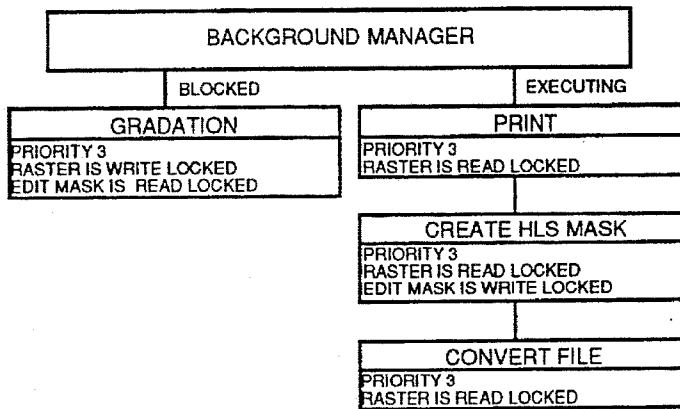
BACKGROUND MANAGER

BLOCKED

GRADATION
PRIORITY 3
RASTER IS WRITE LOCKED
EDIT MASK IS READ LOCKED

EXECUTING

PRINT
PRIORITY 3
RASTER IS READ LOCKED

CREATE HLS MASK
PRIORITY 3
RASTER IS READ LOCKED
EDIT MASK IS WRITE LOCKED

CONVERT FILE
PRIORITY 3
RASTER IS READ LOCKED